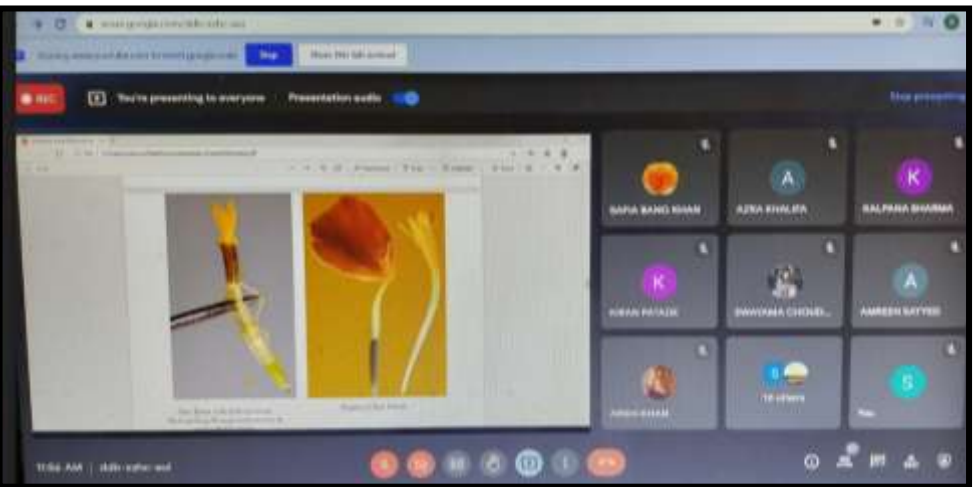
meet.google.com/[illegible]

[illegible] Stop Share this tab instead

REC You're presenting to everyone Presentation audio Stop presenting

SAFIA BANO KHAN
A AZRA KHALIFA
K KALPANA SHARMA
K KIRAN PATADE
SWAYAMA CHOUD...
A AMREEN SAYYED
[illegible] KHAN
18 others
S You

10:56 AM | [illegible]